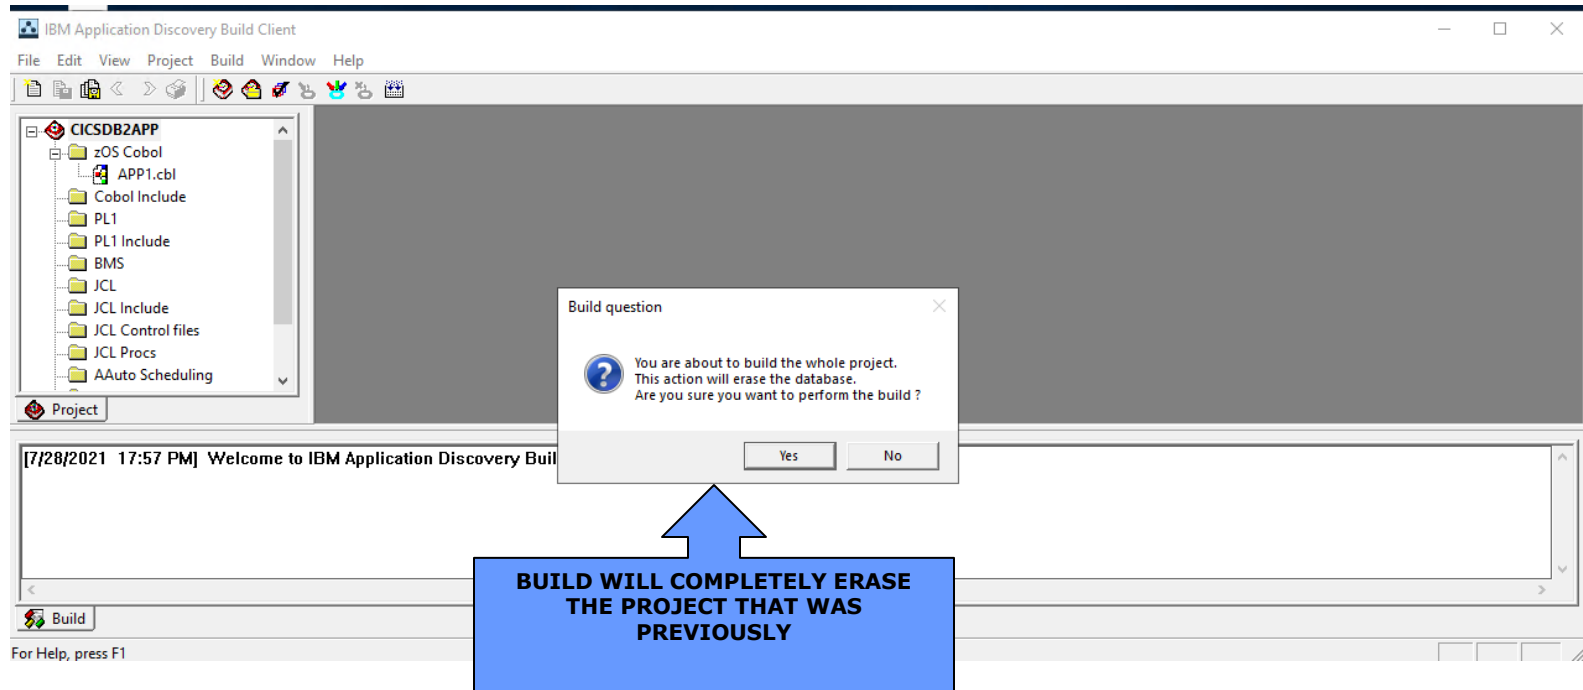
IBM Application Discovery Build Client

File Edit View Project Build Window Help

CICSDB2APP
zOS Cobol
APP1.cbl
Cobol Include
PL1
PL1 Include
BMS
JCL
JCL Include
JCL Control files
JCL Procs
AAuto Scheduling

Project

[7/28/2021 17:57 PM] Welcome to IBM Application Discovery Buil

Build question

You are about to build the whole project.
This action will erase the database.
Are you sure you want to perform the build ?

Yes No

BUILD WILL COMPLETELY ERASE THE PROJECT THAT WAS PREVIOUSLY

Build

For Help, press F1